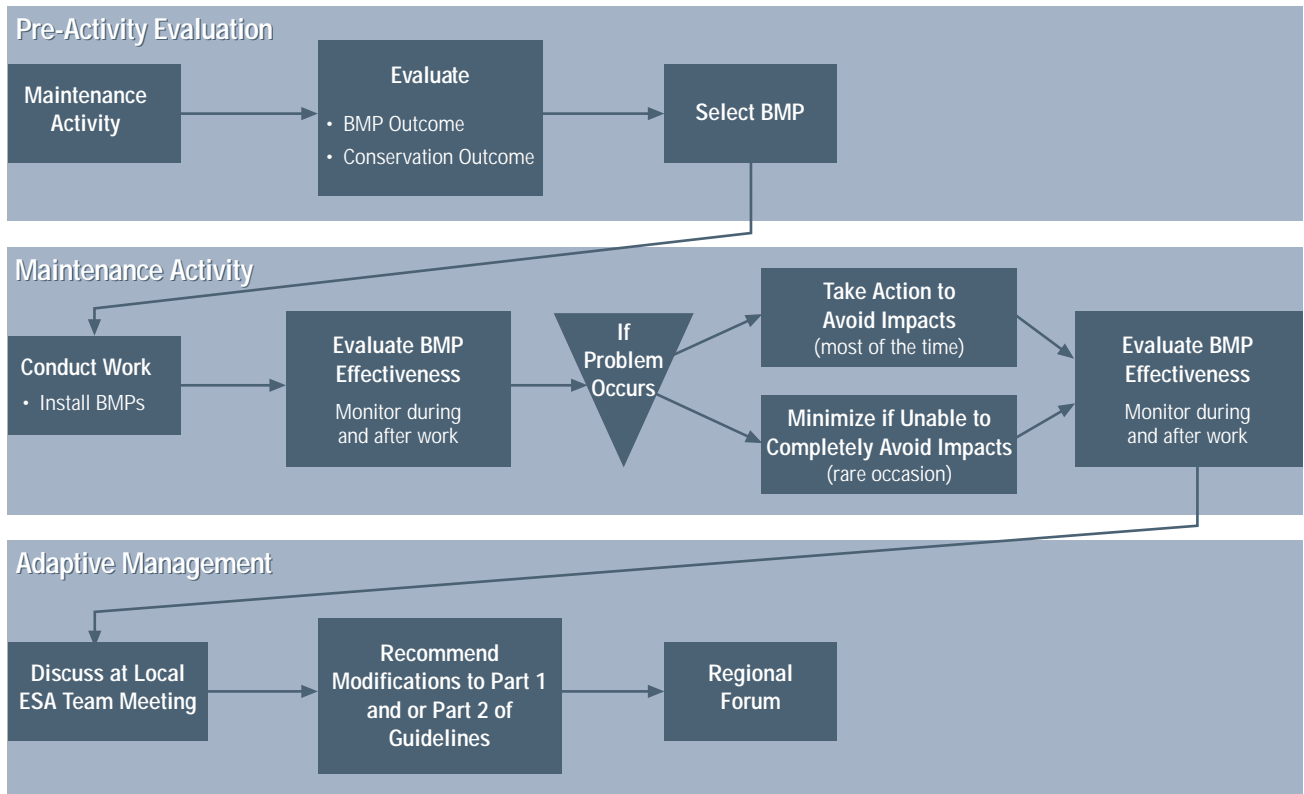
Pre-Activity Evaluation

Maintenance Activity

Evaluate
• BMP Outcome
• Conservation Outcome

Select BMP

Maintenance Activity

Conduct Work
• Install BMPs

Evaluate BMP Effectiveness
Monitor during and after work

If Problem Occurs

Take Action to Avoid Impacts
(most of the time)

Minimize if Unable to Completely Avoid Impacts
(rare occasion)

Evaluate BMP Effectiveness
Monitor during and after work

Adaptive Management

Discuss at Local ESA Team Meeting

Recommend Modifications to Part 1 and or Part 2 of Guidelines

Regional Forum